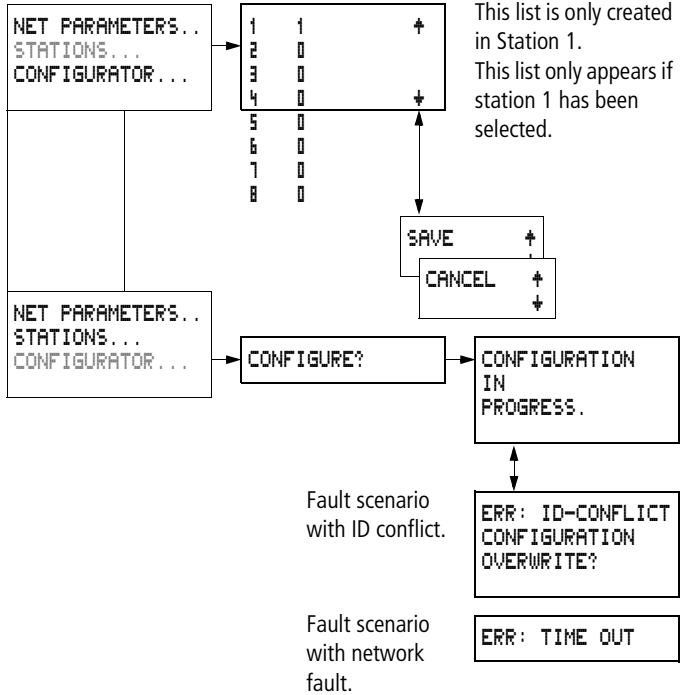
NET PARAMETERS..
STATIONS...
CONFIGURATOR...

1 1
2 0
3 0
4 0
5 0
6 0
7 0
8 0

This list is only created in Station 1.
This list only appears if station 1 has been selected.

SAVE
CANCEL

NET PARAMETERS..
STATIONS...
CONFIGURATOR...

CONFIGURE?

CONFIGURATION
IN
PROGRESS.

Fault scenario with ID conflict.

ERR: ID-CONFLICT
CONFIGURATION
OVERWRITE?

Fault scenario with network fault.

ERR: TIME OUT